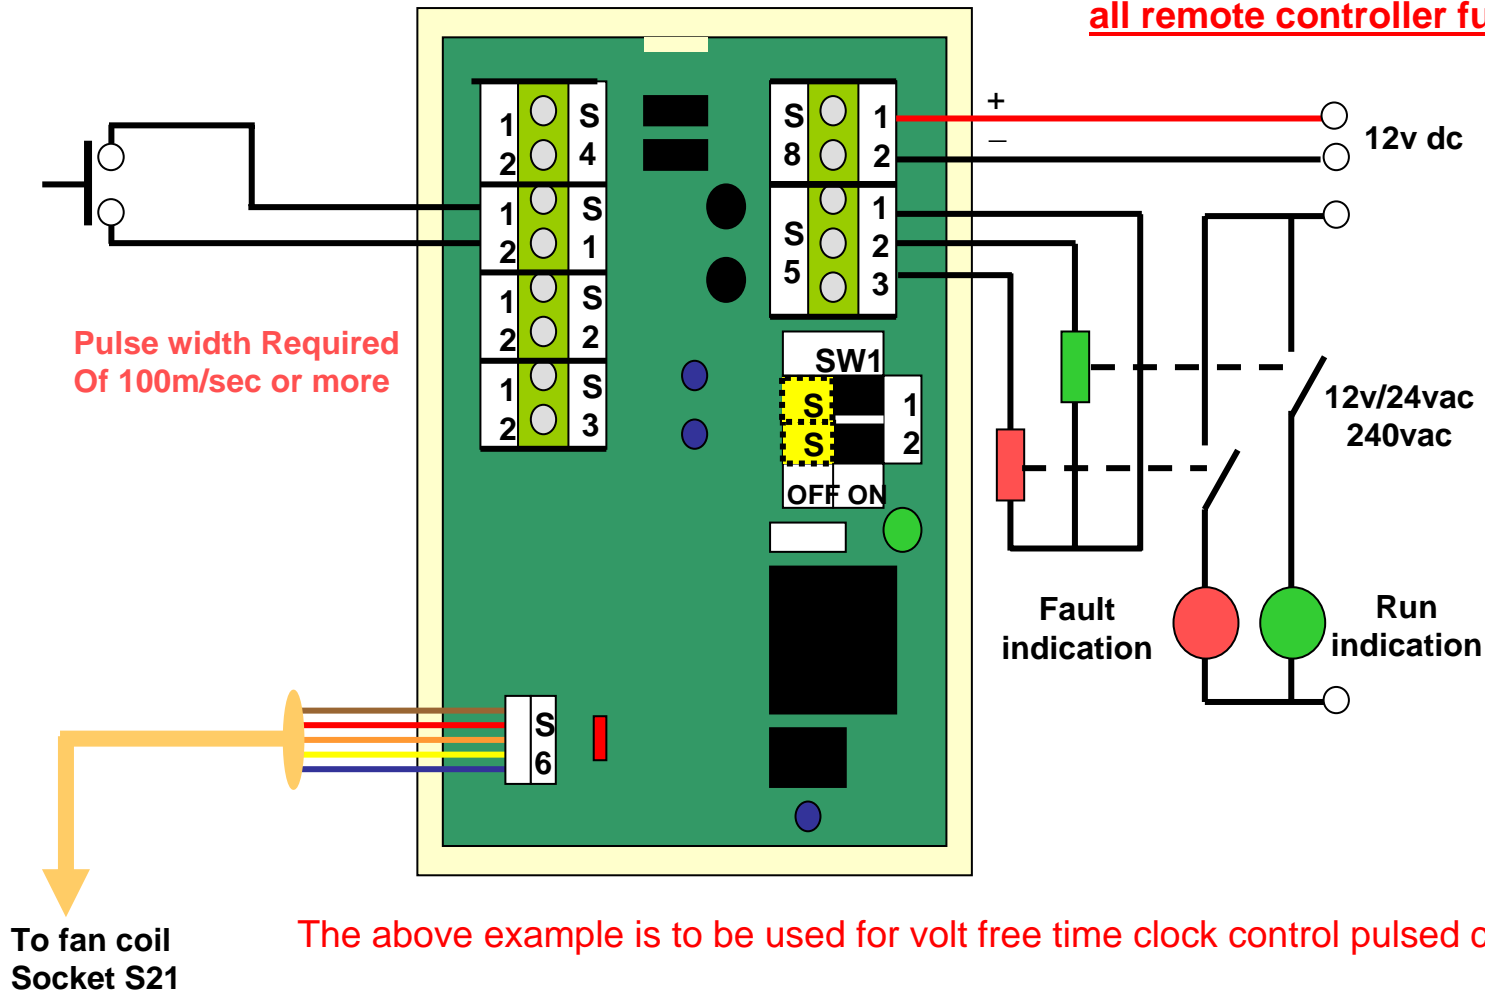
all remote controller fu

1
2
S
4

1
2
S
1

1
2
S
2

1
2
S
3

S
8
1
2

S
5
1
2
3

+
–
12v dc

SW1
S
S
1
2
OFF ON

12v/24vac
240vac

Pulse width Required
Of 100m/sec or more

Fault
indication

Run
indication

S
6

To fan coil
Socket S21

The above example is to be used for volt free time clock control pulsed c